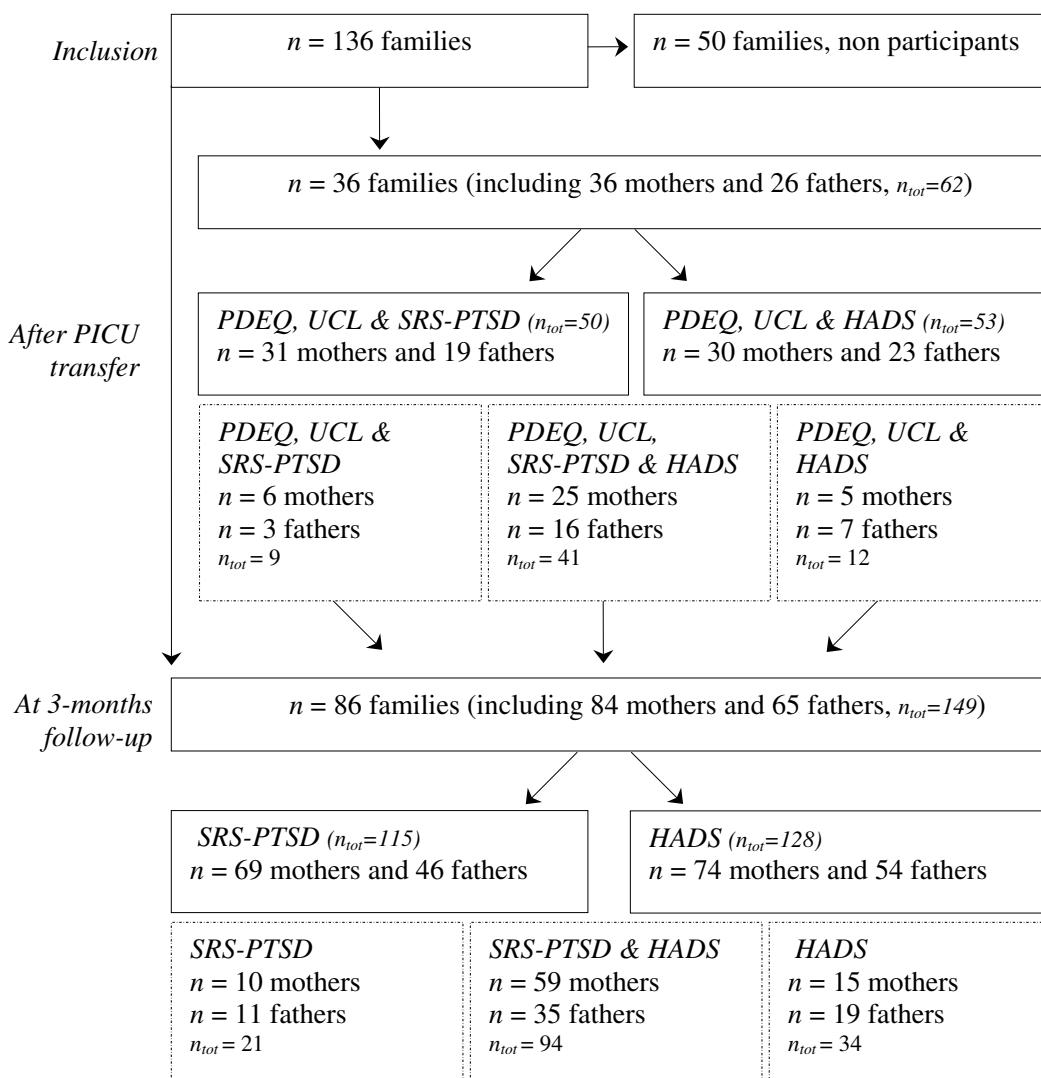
*Inclusion*

$n$ = 136 families

$n$ = 50 families, non participants

$n$ = 36 families (including 36 mothers and 26 fathers, $n_{tot}$=62)

*After PICU transfer*

*PDEQ, UCL & SRS-PTSD* ($n_{tot}$=50)
$n$ = 31 mothers and 19 fathers

*PDEQ, UCL & HADS* ($n_{tot}$=53)
$n$ = 30 mothers and 23 fathers

*PDEQ, UCL & SRS-PTSD*
$n$ = 6 mothers
$n$ = 3 fathers
$n_{tot}$ = 9

*PDEQ, UCL, SRS-PTSD & HADS*
$n$ = 25 mothers
$n$ = 16 fathers
$n_{tot}$ = 41

*PDEQ, UCL & HADS*
$n$ = 5 mothers
$n$ = 7 fathers
$n_{tot}$ = 12

*At 3-months follow-up*

$n$ = 86 families (including 84 mothers and 65 fathers, $n_{tot}$=149)

*SRS-PTSD* ($n_{tot}$=115)
$n$ = 69 mothers and 46 fathers

*HADS* ($n_{tot}$=128)
$n$ = 74 mothers and 54 fathers

*SRS-PTSD*
$n$ = 10 mothers
$n$ = 11 fathers
$n_{tot}$ = 21

*SRS-PTSD & HADS*
$n$ = 59 mothers
$n$ = 35 fathers
$n_{tot}$ = 94

*HADS*
$n$ = 15 mothers
$n$ = 19 fathers
$n_{tot}$ = 34